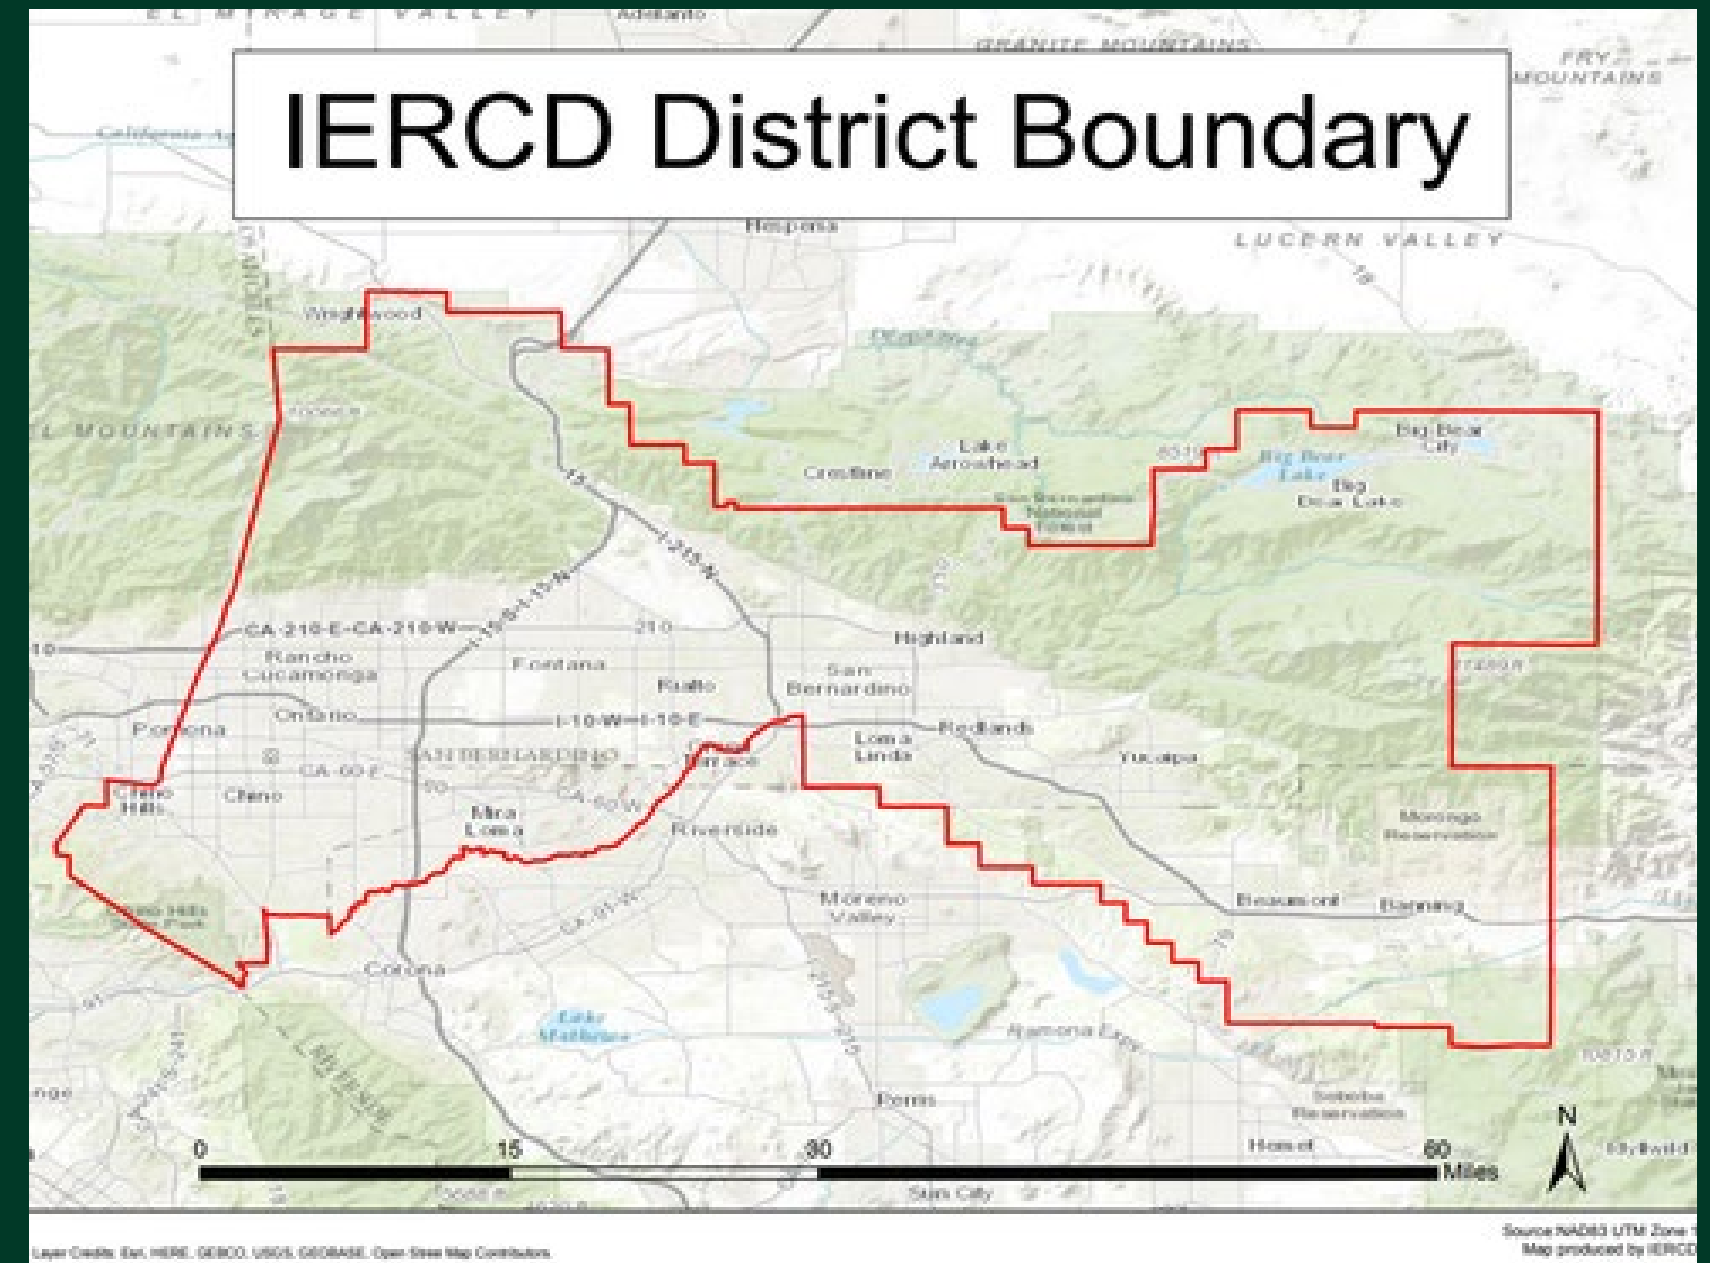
EL MIRAGE VALLEY
Adelanto
GRANITE MOUNTAINS
FRY MOUNTAINS
IERCD District Boundary
Hesperia
LUCERN VALLEY
Wrightwood
MOUNTAINS
Lake Arrowhead
Crestline
San Bernardino National Forest
Big Bear Lake
Big Bear City
Big Bear Lake
I-215-N
CA-210-E-CA-210-W
Highland
Rancho Cucamonga
Fontana
Rialto
San Bernardino
Pomona
Ontario
I-10-W-I-10-E
Redlands
SAN BERNARDINO
CA-60-E
Loma Linda
Yucaipa
Chino Hills
Chino
Grand Terrace
Mira Loma
Riverside
Morongo Reservation
Moreno Valley
Beaumont
Banning
Corona
Lake Mathews
Ramona Expy
Perris
Soboba Reservation
Hemet
Idyllwild
0
15
30
60
Miles
N
Sun City
Layer Credits: Esri, HERE, GEBCO, USGS, GEOBASE, Open Street Map Contributors.
Source NAD83 UTM Zone 1
Map produced by IERCD